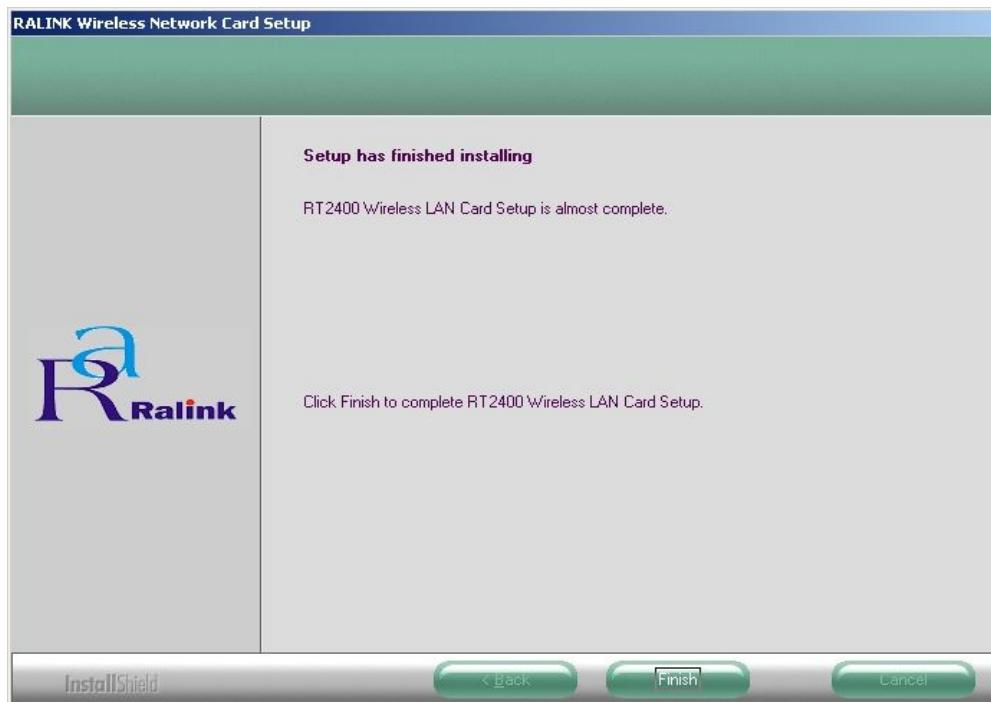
RALINK Wireless Network Card Setup

Setup has finished installing

RT2400 Wireless LAN Card Setup is almost complete.

Ra
Ralink

Click Finish to complete RT2400 Wireless LAN Card Setup.

InstallShield

< Back

Finish

Cancel